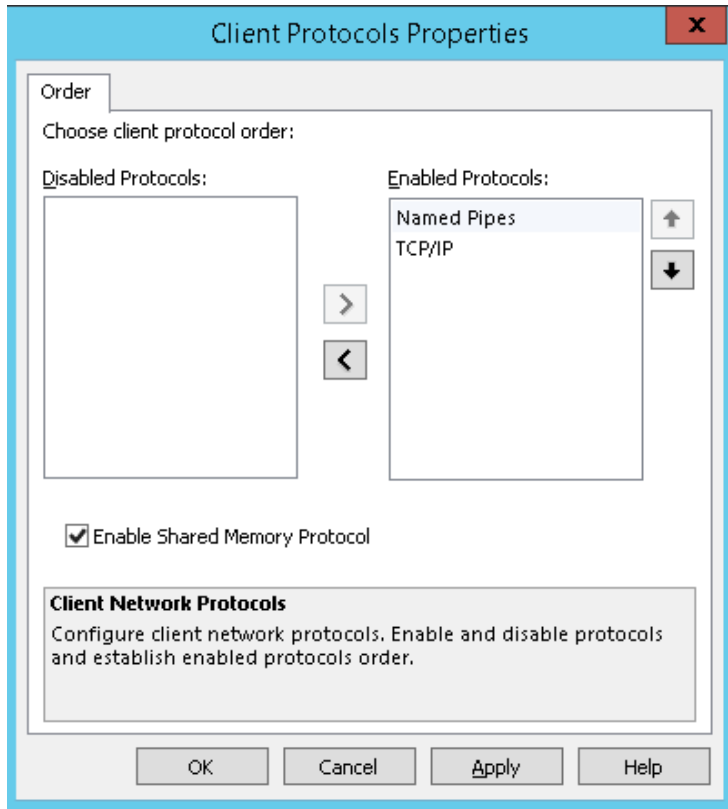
Client Protocols Properties

x

Order

Choose client protocol order:

Disabled Protocols:

Enabled Protocols:

Named Pipes
TCP/IP

>
<

Enable Shared Memory Protocol

**Client Network Protocols**

Configure client network protocols. Enable and disable protocols and establish enabled protocols order.

OK
Cancel
Apply
Help